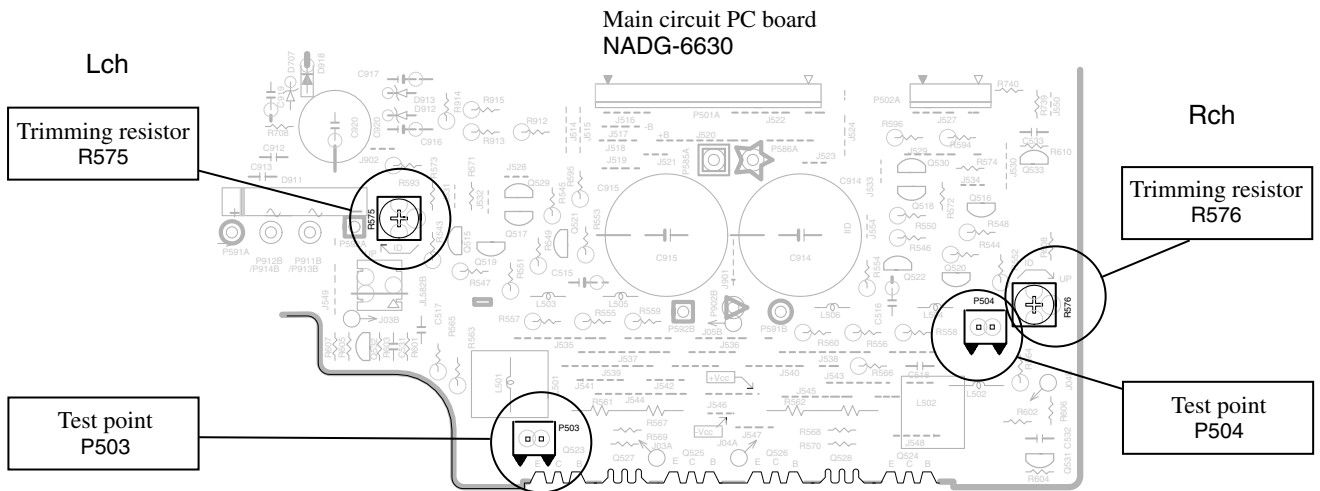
Main circuit PC board
NADG-6630

Lch

Rch

Trimming resistor
R575

Trimming resistor
R576

Test point
P503

Test point
P504

P504

R576

P503

R575

C915

C914

P501A

P502A

J520

J522

J521

J523

J519

J518

J517

J516

-B

+B

Q529

Q530

Q517

Q518

Q519

Q520

Q521

Q522

Q515

Q516

Q523

Q524

Q525

Q526

Q527

Q528

Q531

Q533

L501

L502

L503

L505

L506

P591A

P591B

P592B

P912B
/P914B

P911B
/P913B

J03B

J05B

J03A

J04A

J535

J536

J537

J538

J539

J540

J541

J542

J543

J544

J545

J546

J547

+Vcc

-Vcc

R567

R569

R570

R568

R561

R562

R555

R556

R557

R558

R559

R560

R566

R547

R549

R551

R553

R548

R550

R544

R546

R554

R563

R565

R593

R594

R596

R574

R602

R604

R606

R610

R740

R708

R912

R913

R914

R915

C515

C516

C517

C518

C532

C912

C913

C916

C917

C920

D707

D911

D912

D913

D916

J902

J528

J514

J515

J524

J527

J529

J530

J532

J533

J534

J534

J549

J550

J551

J552

J554

J592B

E C B

UP